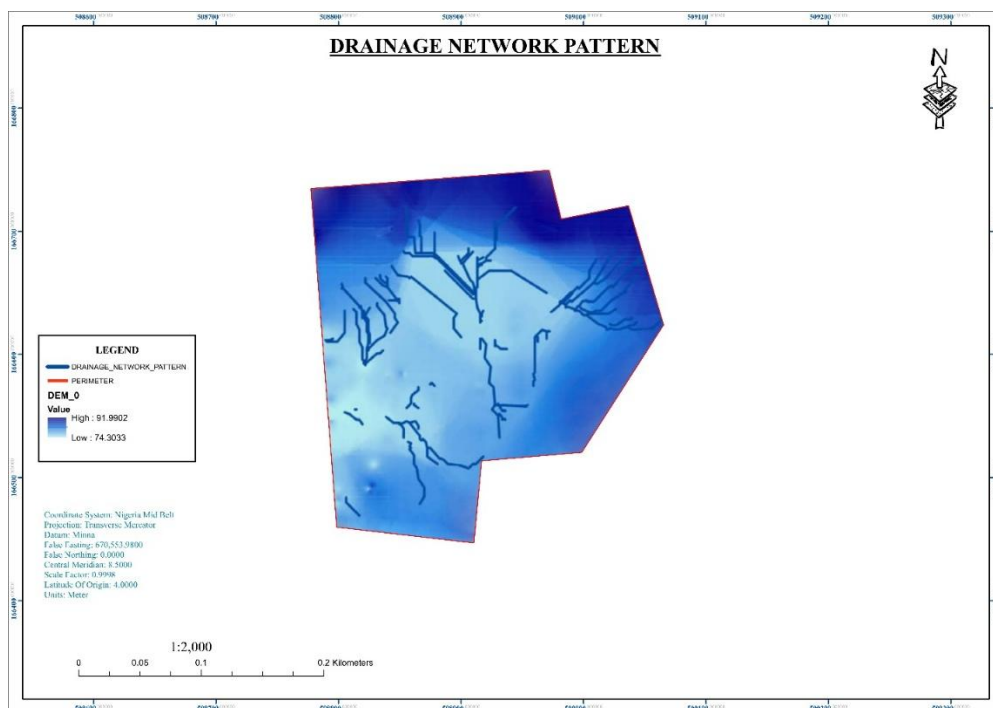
508600 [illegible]
508700 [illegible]
508800 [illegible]
508900 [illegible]
509000 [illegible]
509100 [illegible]
509200 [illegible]
509300 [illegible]

DRAINAGE NETWORK PATTERN

N

166800 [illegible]
166700 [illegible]
166600 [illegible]
166500 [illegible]
166400 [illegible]

LEGEND
DRAINAGE_NETWORK_PATTERN
PERIMETER
DEM_0
Value
High : 91.9902
Low : 74.3033

Coordinate System: Nigeria Mid Belt
Projection: Transverse Mercator
Datum: Minna
False Easting: 670,553.9800
False Northing: 0.0000
Central Meridian: 8.5000
Scale Factor: 0.9998
Latitude Of Origin: 4.0000
Units: Meter

1:2,000
0 0.05 0.1 0.2 Kilometers

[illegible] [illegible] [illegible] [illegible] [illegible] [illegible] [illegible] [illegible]